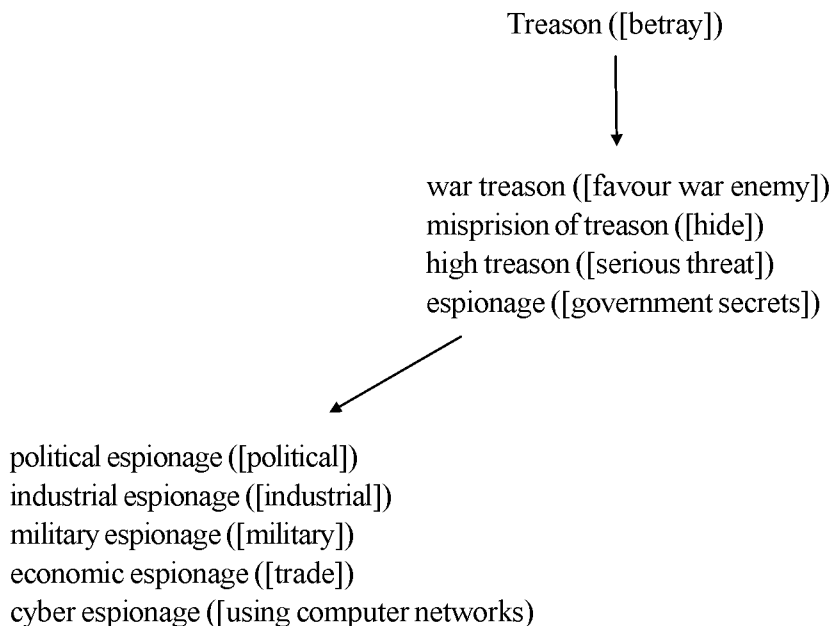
Treason ([betray])

war treason ([favour war enemy])
misprision of treason ([hide])
high treason ([serious threat])
espionage ([government secrets])

political espionage ([political])
industrial espionage ([industrial])
military espionage ([military])
economic espionage ([trade])
cyber espionage ([using computer networks)